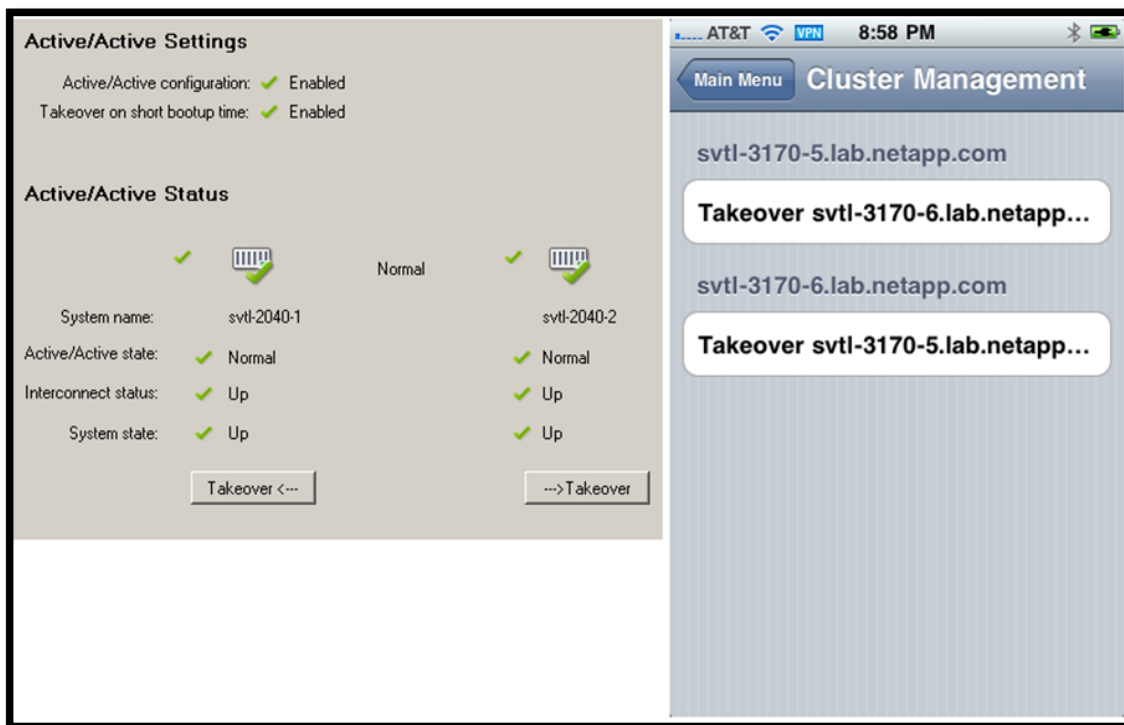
Active/Active Settings

Active/Active configuration: Enabled
Takeover on short bootup time: Enabled

Active/Active Status

Normal

| | | |
|---|---|---|
| System name: | svtl-2040-1 | svtl-2040-2 |
| Active/Active state: | Normal | Normal |
| Interconnect status: | Up | Up |
| System state: | Up | Up |

Takeover <---

--->Takeover

AT&T VPN 8:58 PM

Main Menu Cluster Management

svtl-3170-5.lab.netapp.com

Takeover svtl-3170-6.lab.netapp...

svtl-3170-6.lab.netapp.com

Takeover svtl-3170-5.lab.netapp...